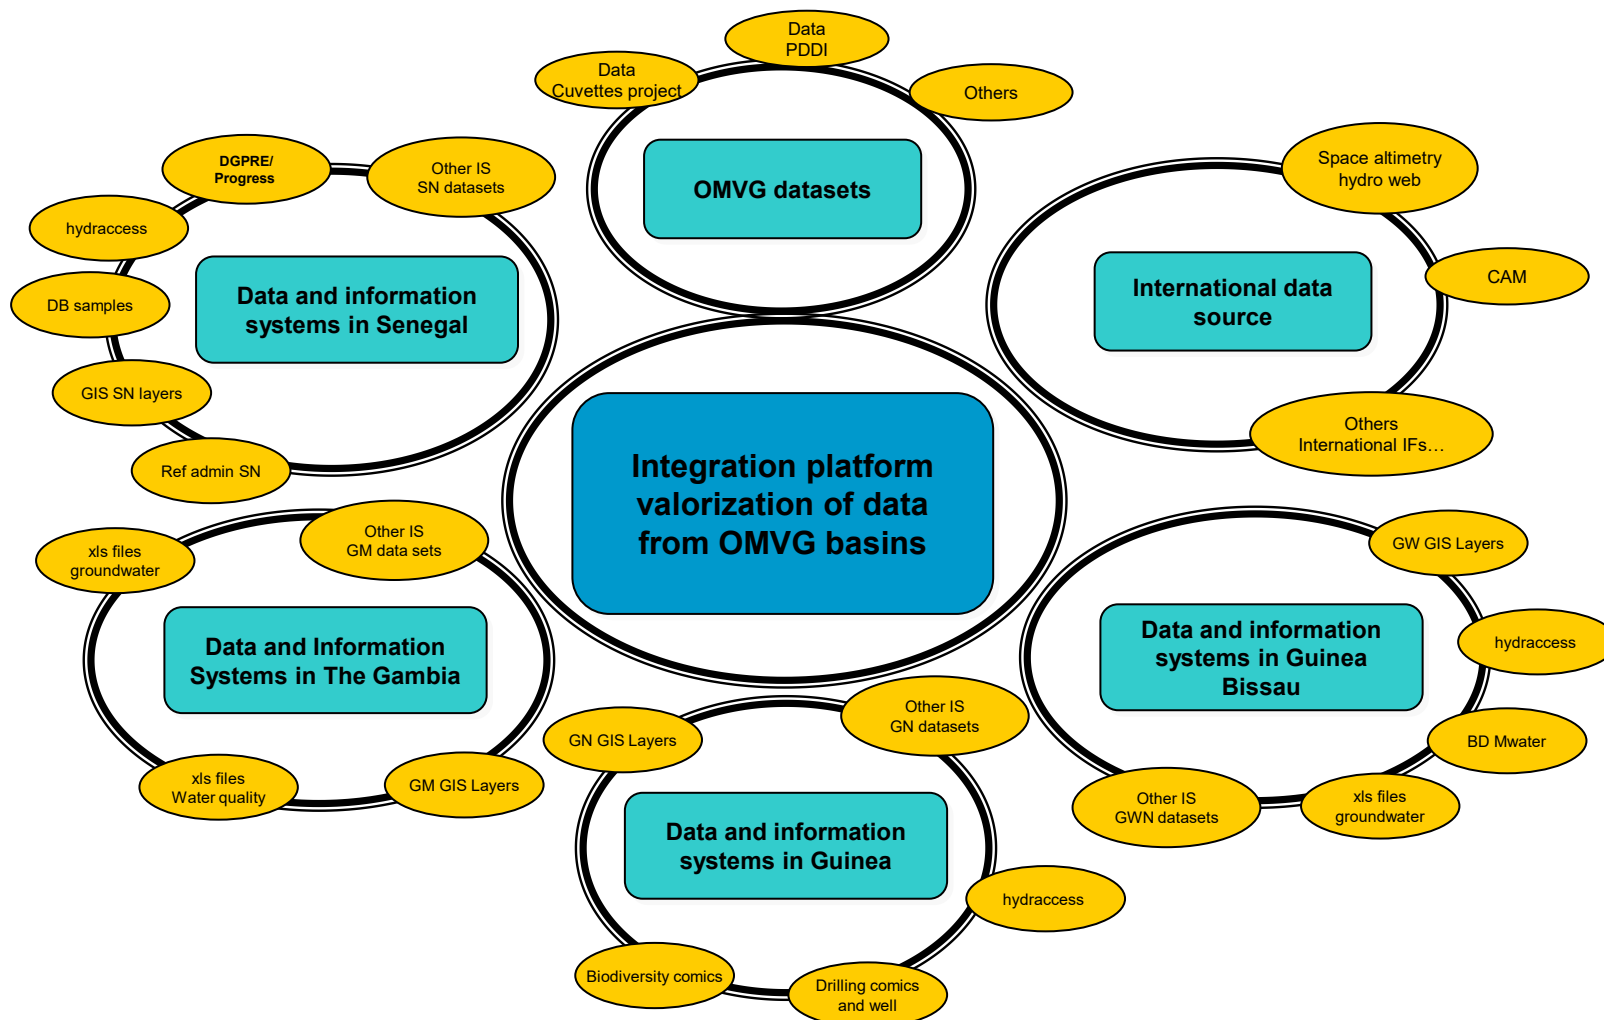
Data PDDI

Data Cuvettes project

Others

OMVG datasets

DGPRE/ Progress

Other IS SN datasets

hydraccess

DB samples

Data and information systems in Senegal

GIS SN layers

Ref admin SN

Space altimetry hydro web

CAM

International data source

Others International IFs…

Integration platform valorization of data from OMVG basins

xls files groundwater

Other IS GM data sets

Data and Information Systems in The Gambia

xls files Water quality

GM GIS Layers

GW GIS Layers

hydraccess

Data and information systems in Guinea Bissau

BD Mwater

Other IS GWN datasets

xls files groundwater

GN GIS Layers

Other IS GN datasets

Data and information systems in Guinea

hydraccess

Biodiversity comics

Drilling comics and well